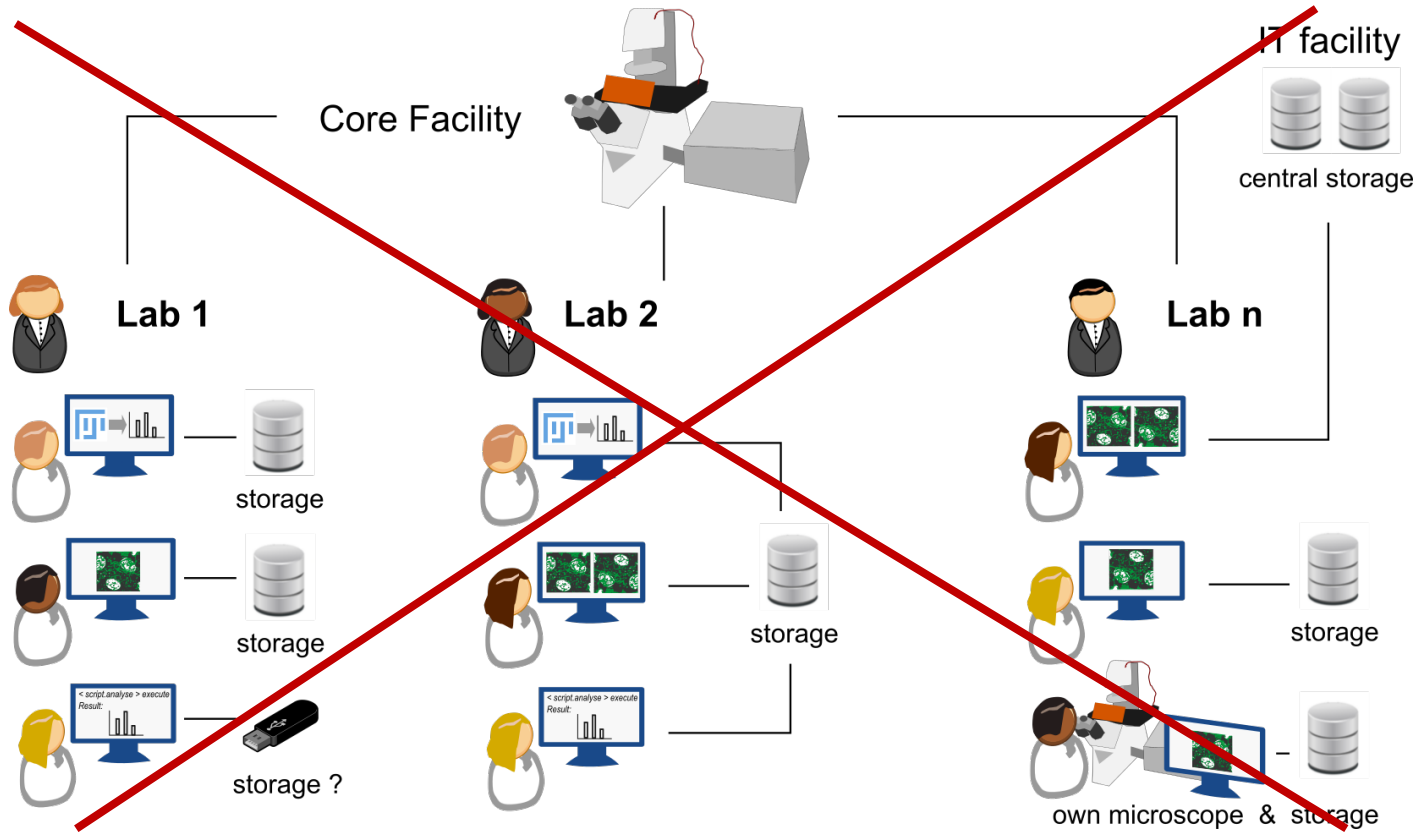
IT facility

Core Facility

central storage

Lab 1

Lab 2

Lab n

storage

storage

< script.analyse > execute
Result:

storage ?

storage

< script.analyse > execute
Result:

storage

own microscope & storage